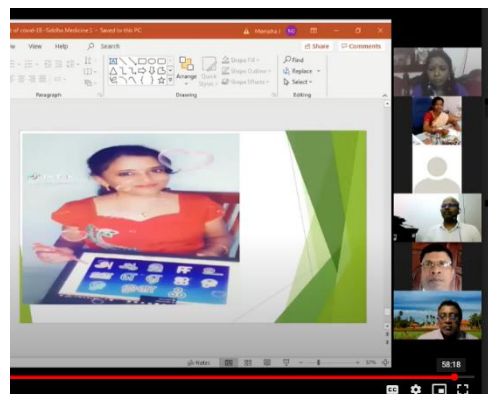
of covid-19 -Siddha Medicine 1 - Saved to this PC

Manisha I

MI

Share

Comments

View

Help

Search

Paragraph

Arrange

Quick Styles

Shape Fill

Shape Outline

Shape Effects

Drawing

Find

Replace

Select

Editing

Notes

57%

58:18

CC